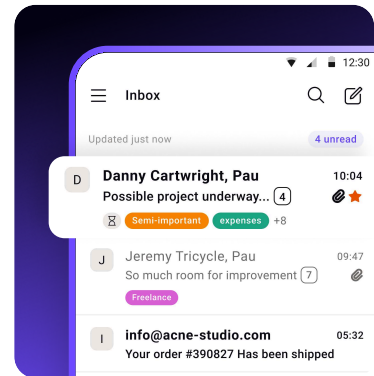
12:30

Inbox

Updated just now

4 unread

D

Danny Cartwright, Pau

10:04

Possible project underway... 4

Semi-important

expenses

+8

J

Jeremy Tricycle, Pau

09:47

So much room for improvement 7

Freelance

I

info@acne-studio.com

05:32

Your order #390827 Has been shipped